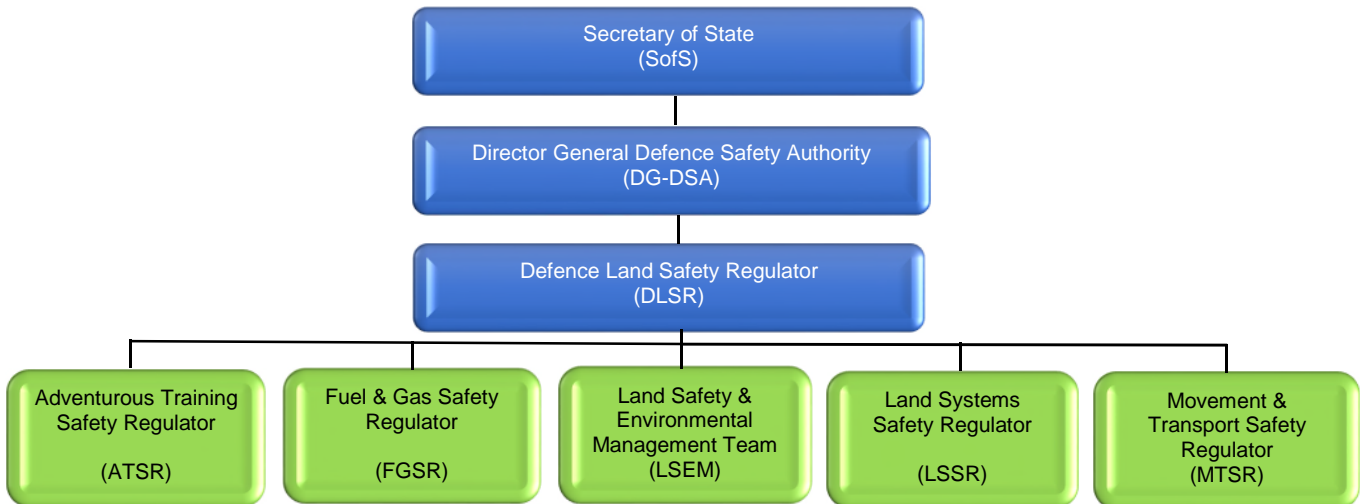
Secretary of State
(SofS)

Director General Defence Safety Authority
(DG-DSA)

Defence Land Safety Regulator
(DLSR)

Adventurous Training Safety Regulator
(ATSR)

Fuel & Gas Safety Regulator
(FGSR)

Land Safety & Environmental Management Team
(LSEM)

Land Systems Safety Regulator
(LSSR)

Movement & Transport Safety Regulator
(MTSR)